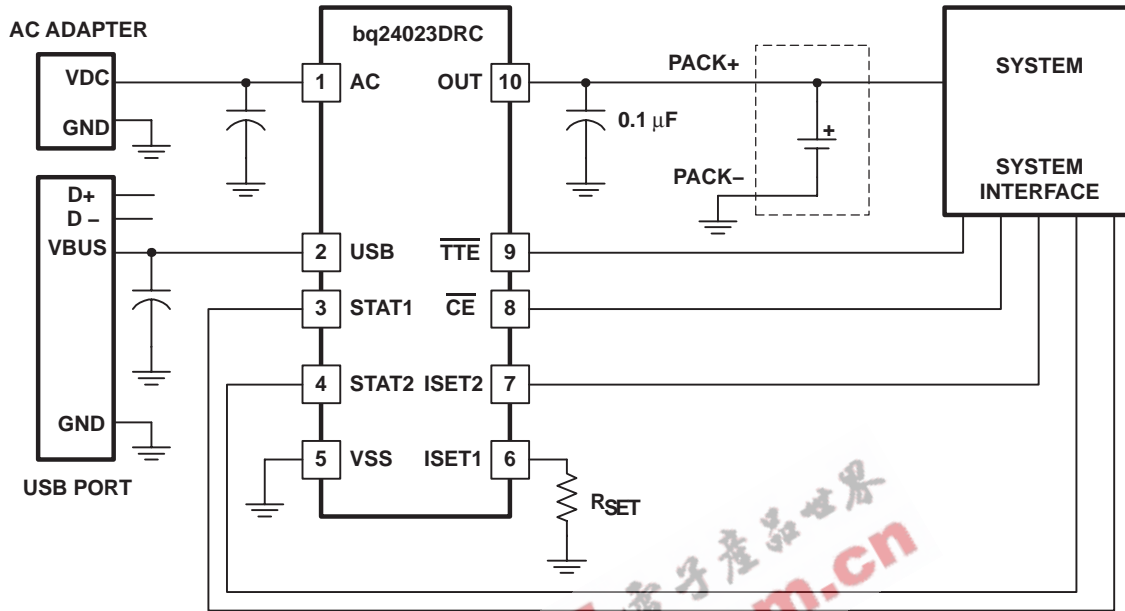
AC ADAPTER

VDC

GND

D+

D –

VBUS

GND

USB PORT

bq24023DRC

1 AC

2 USB

3 STAT1

4 STAT2

5 VSS

OUT 10

$\overline{TTE}$ 9

$\overline{CE}$ 8

ISET2 7

ISET1 6

$R_{SET}$

0.1 µF

PACK+

PACK–

+

SYSTEM

SYSTEM INTERFACE

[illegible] m.cn